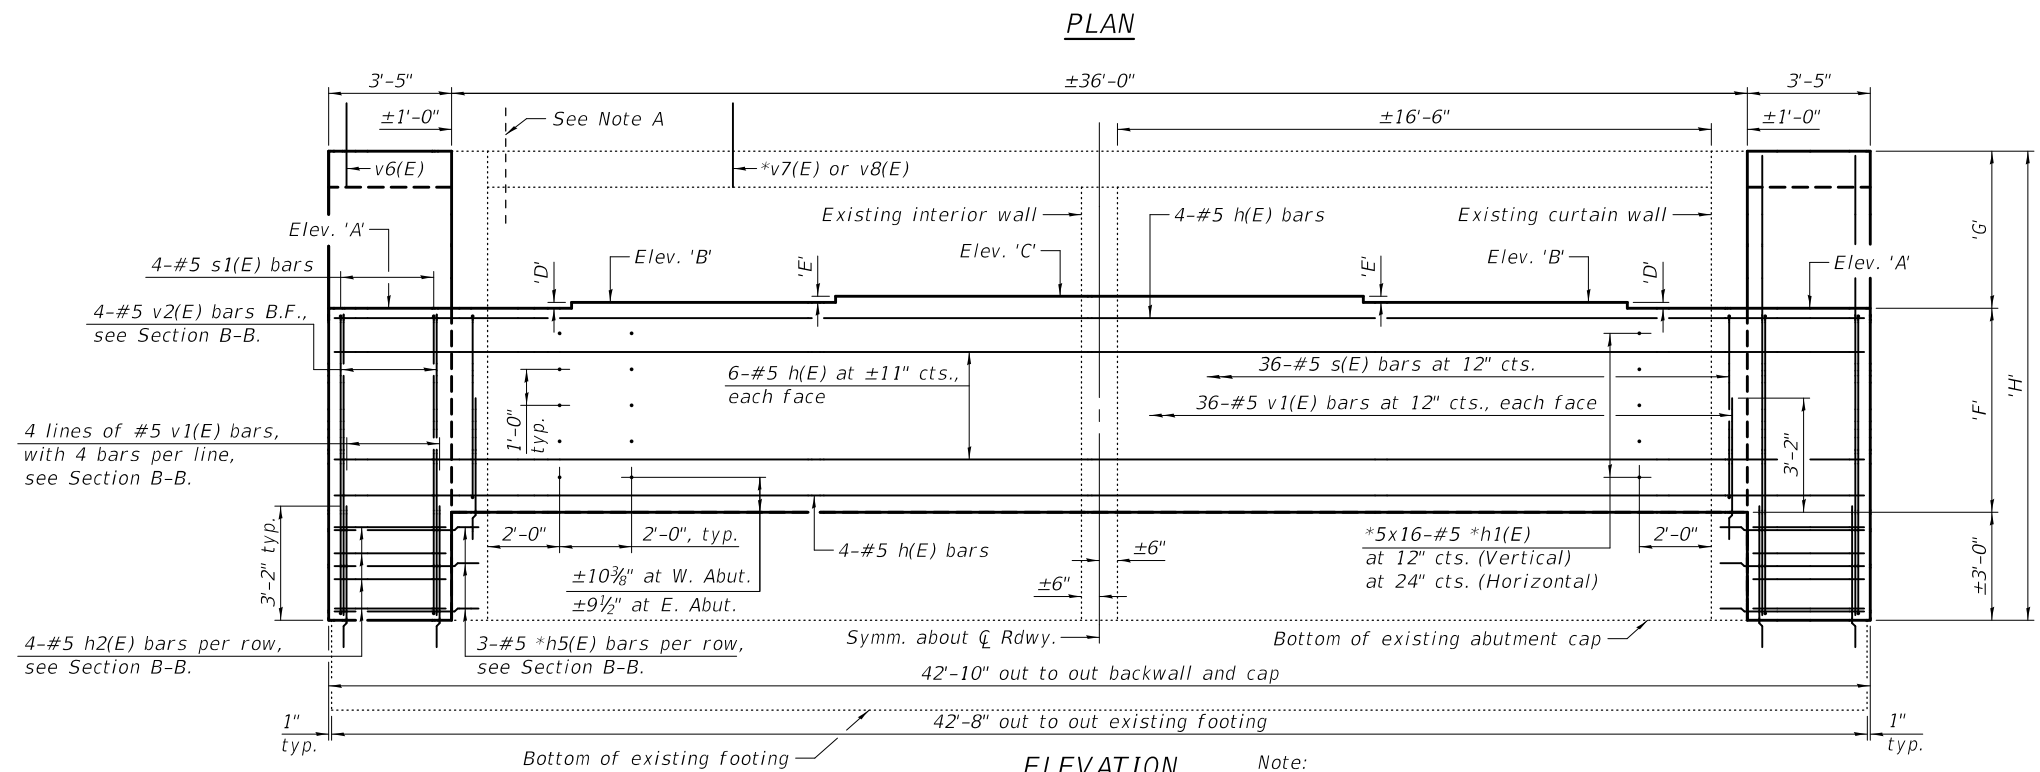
PLAN

3'-5"
±36'-0"
3'-5"
±1'-0"
See Note A
±16'-6"
±1'-0"
v6(E)
*v7(E) or v8(E)
Existing interior wall
4-#5 h(E) bars
Existing curtain wall
'G'
Elev. 'A'
Elev. 'C'
4-#5 s1(E) bars
'D'
Elev. 'B'
'E'
'E'
Elev. 'B'
'D'
Elev. 'A'
4-#5 v2(E) bars B.F., see Section B-B.
6-#5 h(E) at ±11" cts., each face
36-#5 s(E) bars at 12" cts.
36-#5 v1(E) bars at 12" cts., each face
'F'
'H'
1'-0" typ.
4 lines of #5 v1(E) bars, with 4 bars per line, see Section B-B.
3'-2"
3'-2" typ.
2'-0"
2'-0", typ.
4-#5 h(E) bars
±6"
*5x16-#5 *h1(E) at 12" cts. (Vertical) at 24" cts. (Horizontal)
2'-0"
±3'-0"
±10⅜" at W. Abut.
±9½" at E. Abut.
±6"
4-#5 h2(E) bars per row, see Section B-B.
3-#5 *h5(E) bars per row, see Section B-B.
Symm. about ℄ Rdwy.
Bottom of existing abutment cap
42'-10" out to out backwall and cap
1" typ.
42'-8" out to out existing footing
1" typ.
Bottom of existing footing
ELEVATION
Note: